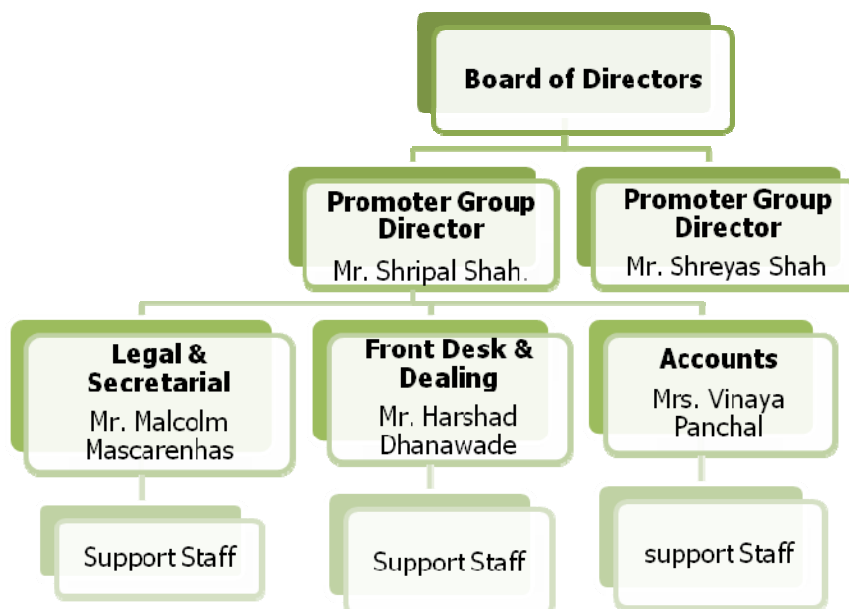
Board of Directors

Promoter Group Director
Mr. Shripal Shah.

Promoter Group Director
Mr. Shreyas Shah

Legal & Secretarial
Mr. Malcolm Mascarenhas

Front Desk & Dealing
Mr. Harshad Dhanawade

Accounts
Mrs. Vinaya Panchal

Support Staff

Support Staff

support Staff